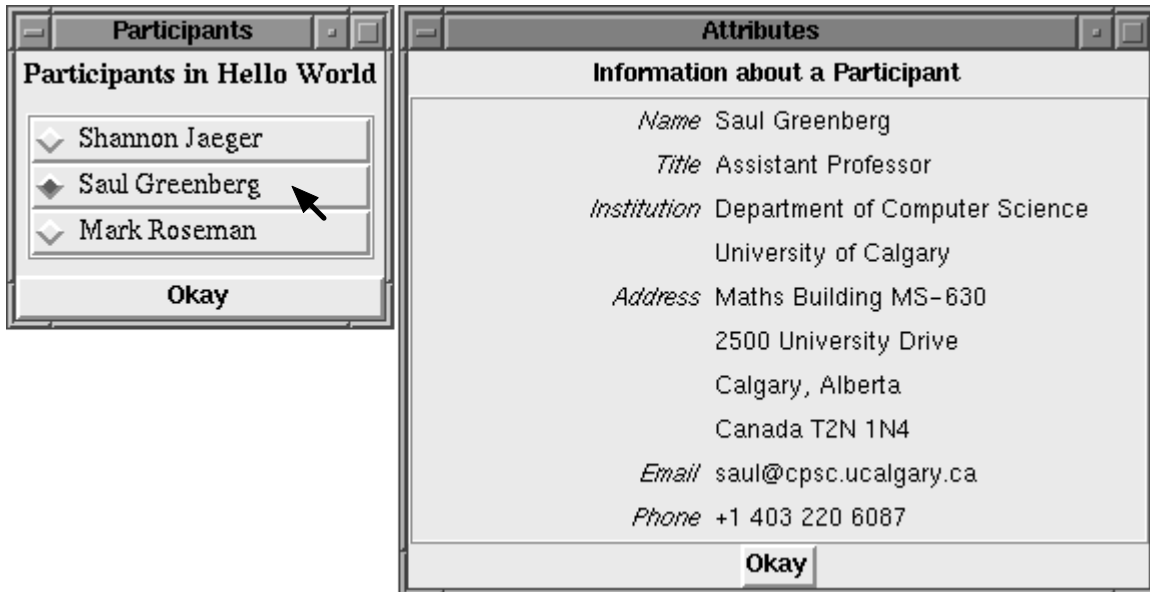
Participants

Participants in Hello World

Shannon Jaeger
Saul Greenberg
Mark Roseman

Okay

Attributes

Information about a Participant

| | |
|---|---|
| *Name* | Saul Greenberg |
| *Title* | Assistant Professor |
| *Institution* | Department of Computer Science |
| | University of Calgary |
| *Address* | Maths Building MS-630 |
| | 2500 University Drive |
| | Calgary, Alberta |
| | Canada T2N 1N4 |
| *Email* | saul@cpsc.ucalgary.ca |
| *Phone* | +1 403 220 6087 |

Okay